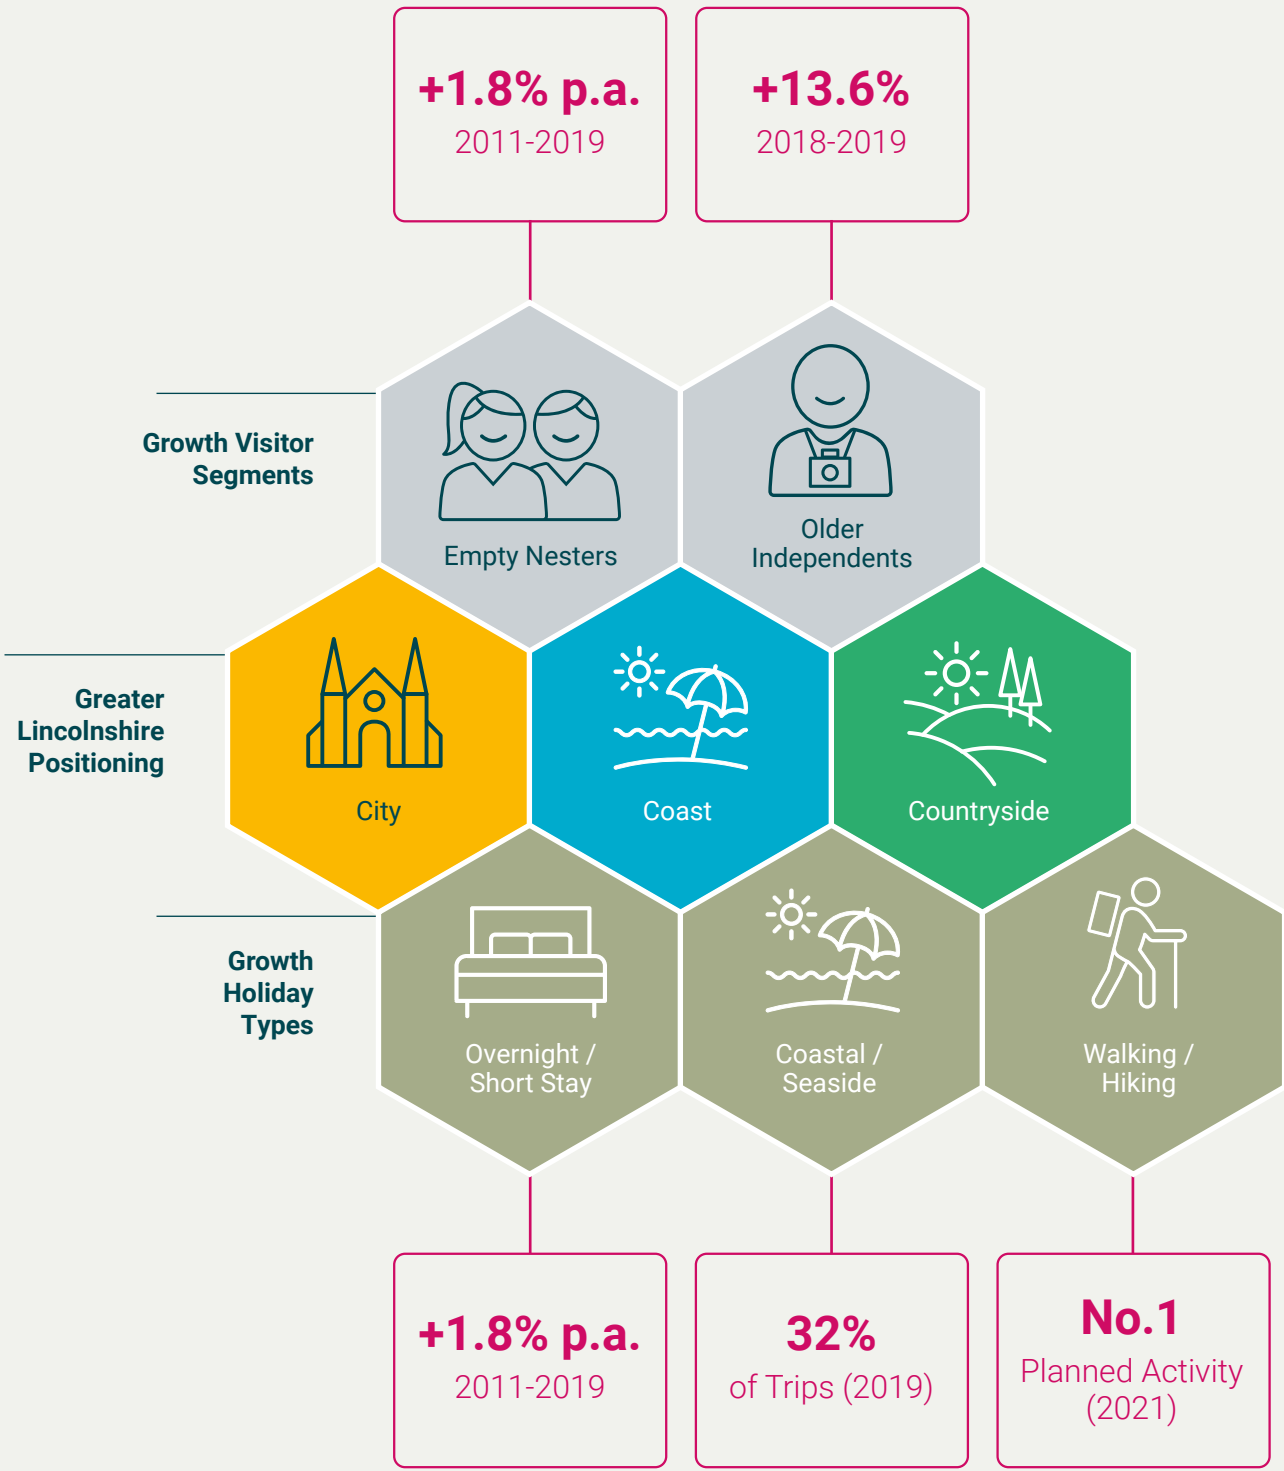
+1.8% p.a.
2011-2019

+13.6%
2018-2019

Growth Visitor Segments

Empty Nesters

Older Independents

Greater Lincolnshire Positioning

City

Coast

Countryside

Growth Holiday Types

Overnight / Short Stay

Coastal / Seaside

Walking / Hiking

+1.8% p.a.
2011-2019

32%
of Trips (2019)

No.1
Planned Activity (2021)